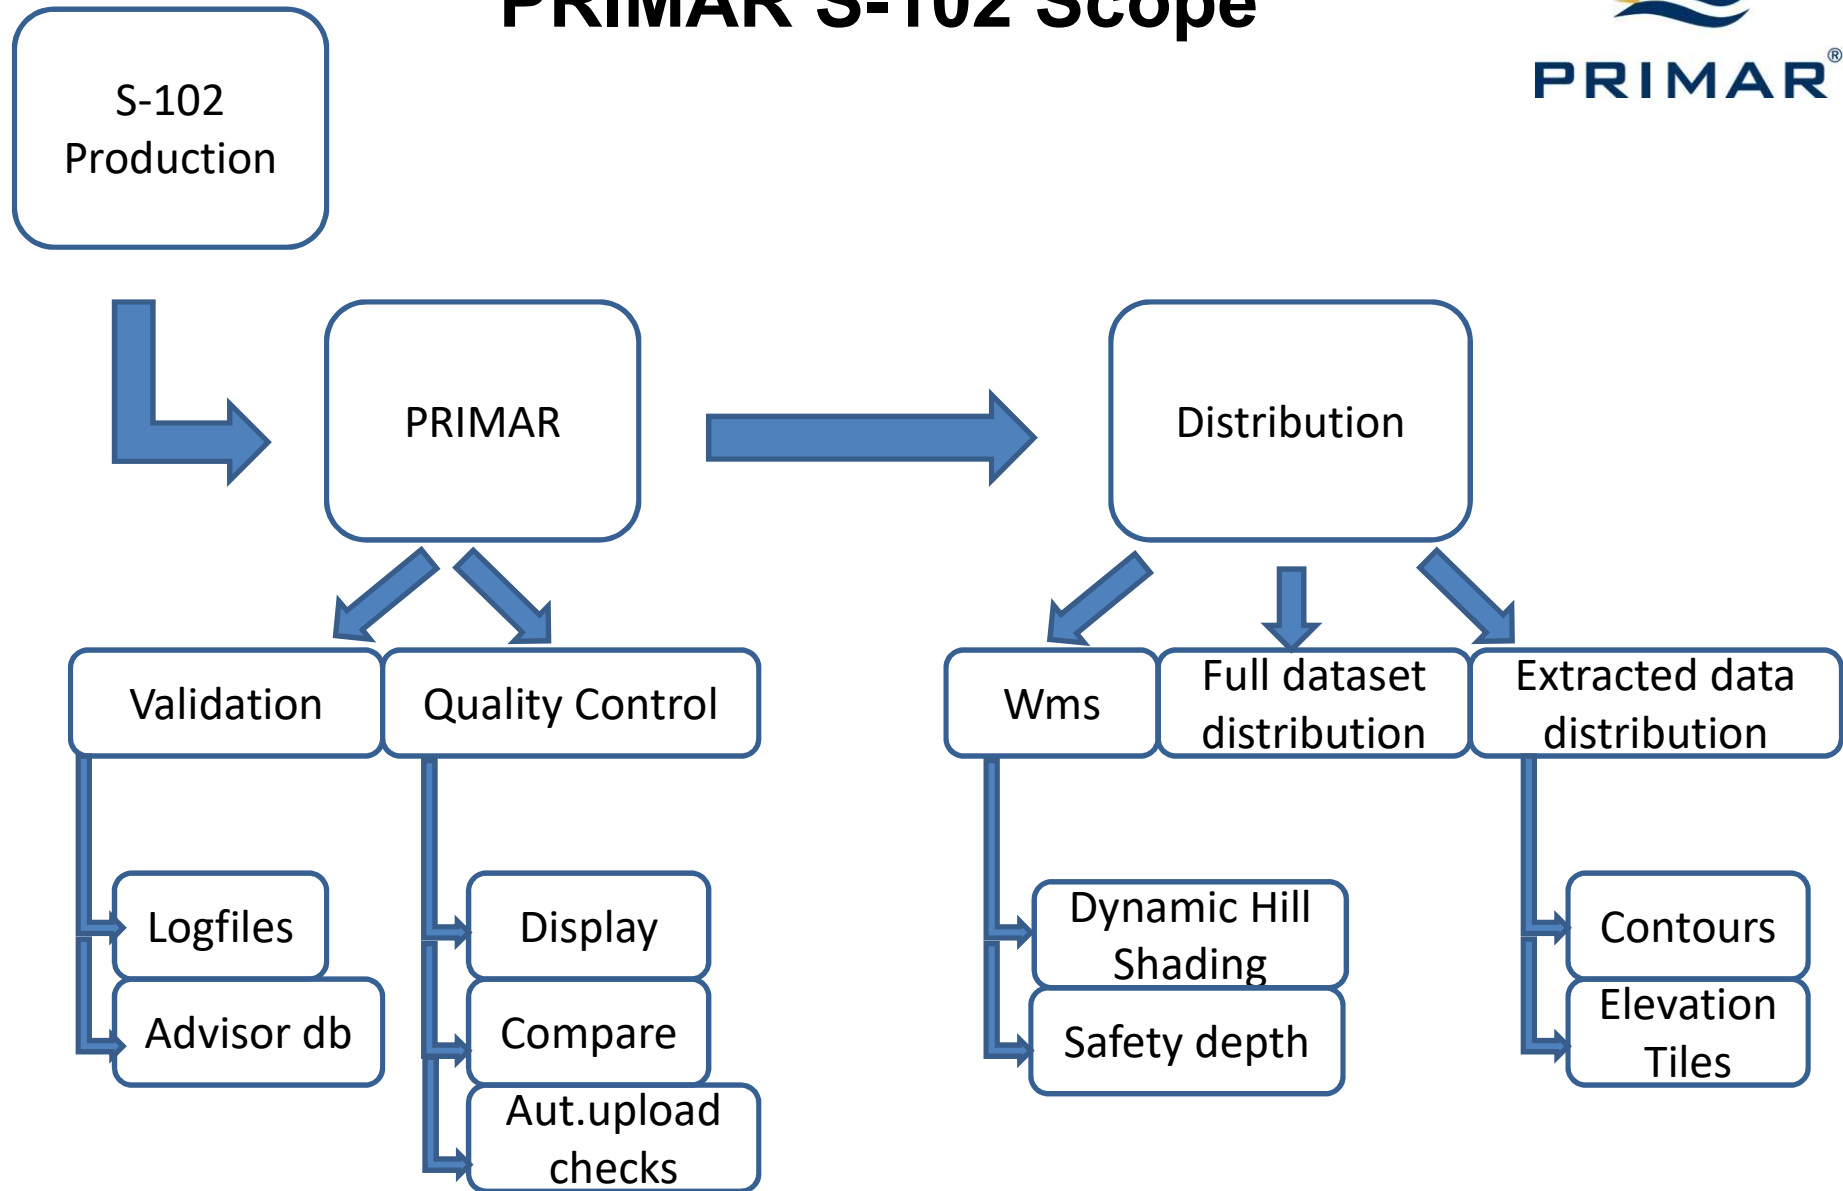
PRIMAR S-102 Scope

PRIMAR®

S-102 Production

PRIMAR

Distribution

Validation

Quality Control

Wms

Full dataset distribution

Extracted data distribution

Logfiles

Advisor db

Display

Compare

Aut.upload checks

Dynamic Hill Shading

Safety depth

Contours

Elevation Tiles